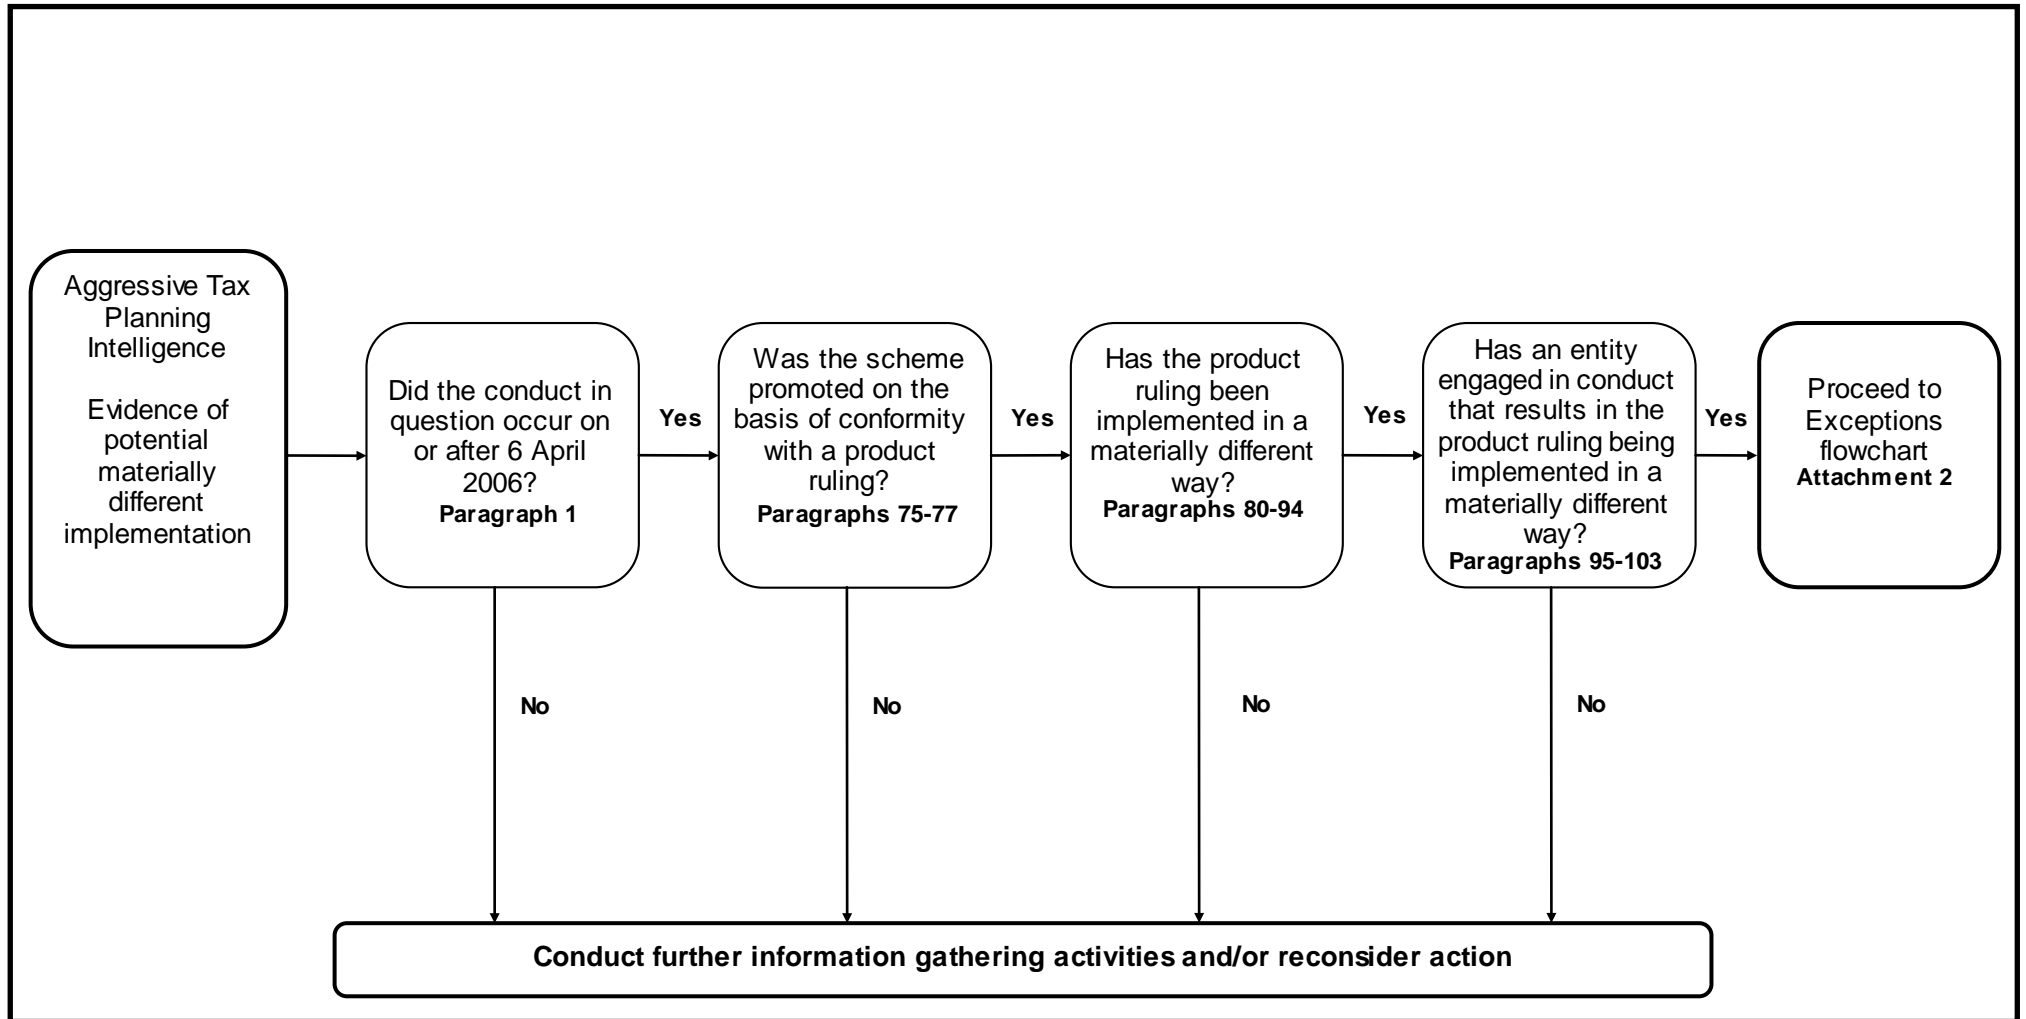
Aggressive Tax Planning Intelligence

Evidence of potential materially different implementation

Did the conduct in question occur on or after 6 April 2006?
**Paragraph 1**

Yes

Was the scheme promoted on the basis of conformity with a product ruling?
**Paragraphs 75-77**

Yes

Has the product ruling been implemented in a materially different way?
**Paragraphs 80-94**

Yes

Has an entity engaged in conduct that results in the product ruling being implemented in a materially different way?
**Paragraphs 95-103**

Yes

Proceed to Exceptions flowchart
**Attachment 2**

No

No

No

No

**Conduct further information gathering activities and/or reconsider action**